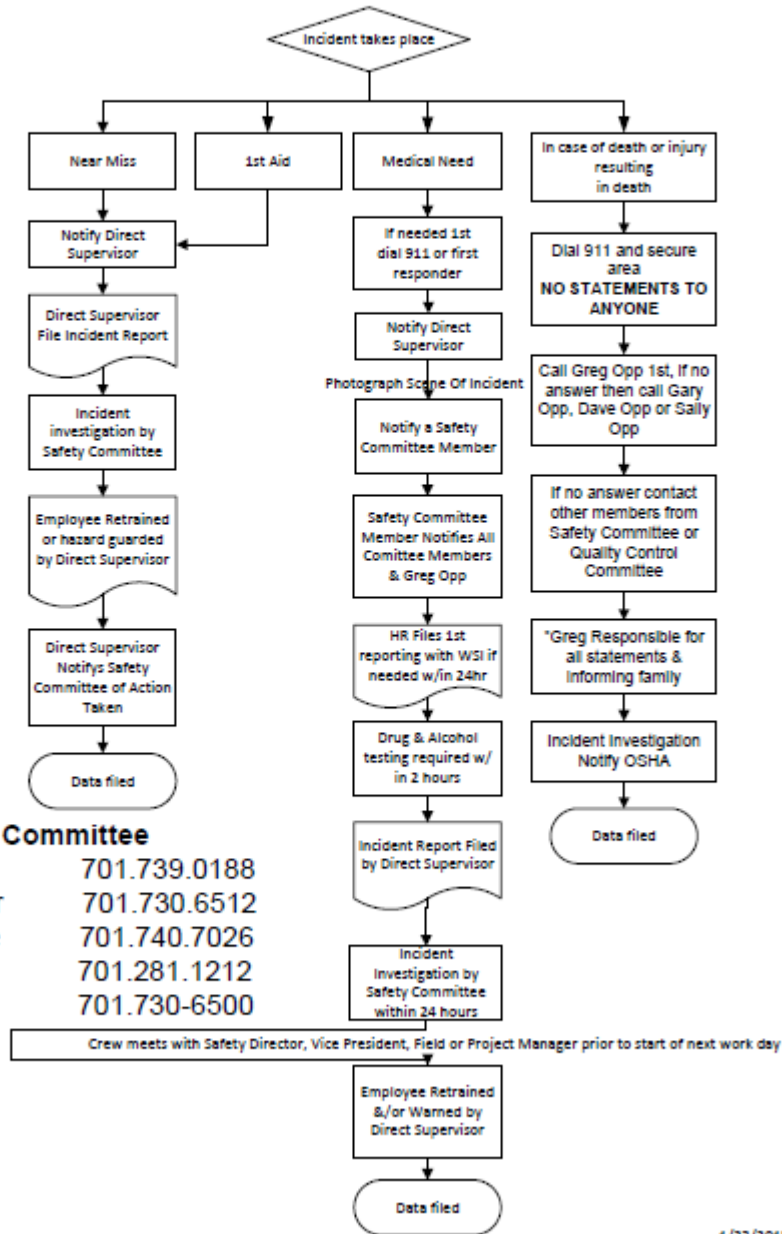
Incident takes place

Near Miss

1st Aid

Medical Need

In case of death or injury resulting in death

Notify Direct Supervisor

Direct Supervisor File Incident Report

Incident investigation by Safety Committee

Employee Retrained or hazard guarded by Direct Supervisor

Direct Supervisor Notifys Safety Committee of Action Taken

Data filed

If needed 1st dial 911 or first responder

Notify Direct Supervisor

Photograph Scene Of Incident

Notify a Safety Committee Member

Safety Committee Member Notifies All Comitee Members & Greg Opp

HR Files 1st reporting with WSI if needed w/in 24hr

Drug & Alcohol testing required w/ in 2 hours

Incident Report Filed by Direct Supervisor

Incident Investigation by Safety Committee within 24 hours

Dial 911 and secure area
NO STATEMENTS TO ANYONE

Call Greg Opp 1st, If no answer then call Gary Opp, Dave Opp or Sally Opp

If no answer contact other members from Safety Committee or Quality Control Committee

*Greg Responsible for all statements & informing family

Incident Investigation Notify OSHA

Data filed

Committee
701.739.0188
701.730.6512
701.740.7026
701.281.1212
701.730-6500

Crew meets with Safety Director, Vice President, Field or Project Manager prior to start of next work day

Employee Retrained &/or Warned by Direct Supervisor

Data filed

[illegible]